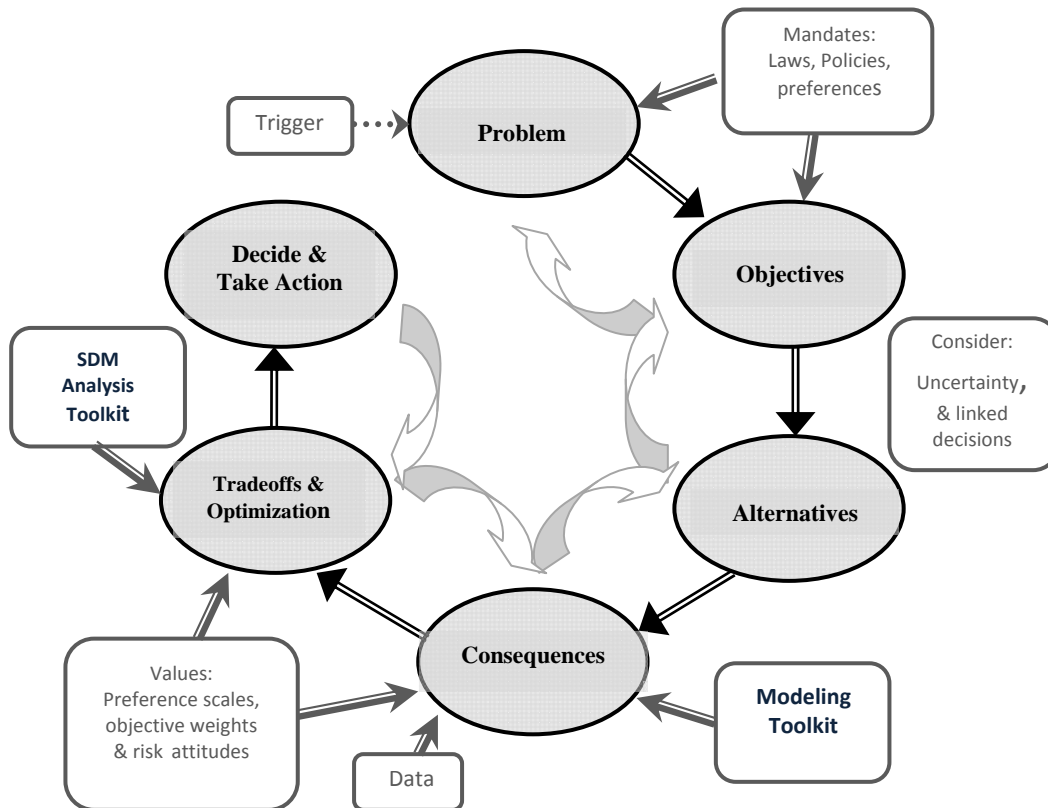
Mandates: Laws, Policies, preferences

Trigger

Problem

Objectives

Decide & Take Action

Consider: Uncertainty, & linked decisions

SDM Analysis Toolkit

Tradeoffs & Optimization

Alternatives

Consequences

Values: Preference scales, objective weights & risk attitudes

Modeling Toolkit

Data